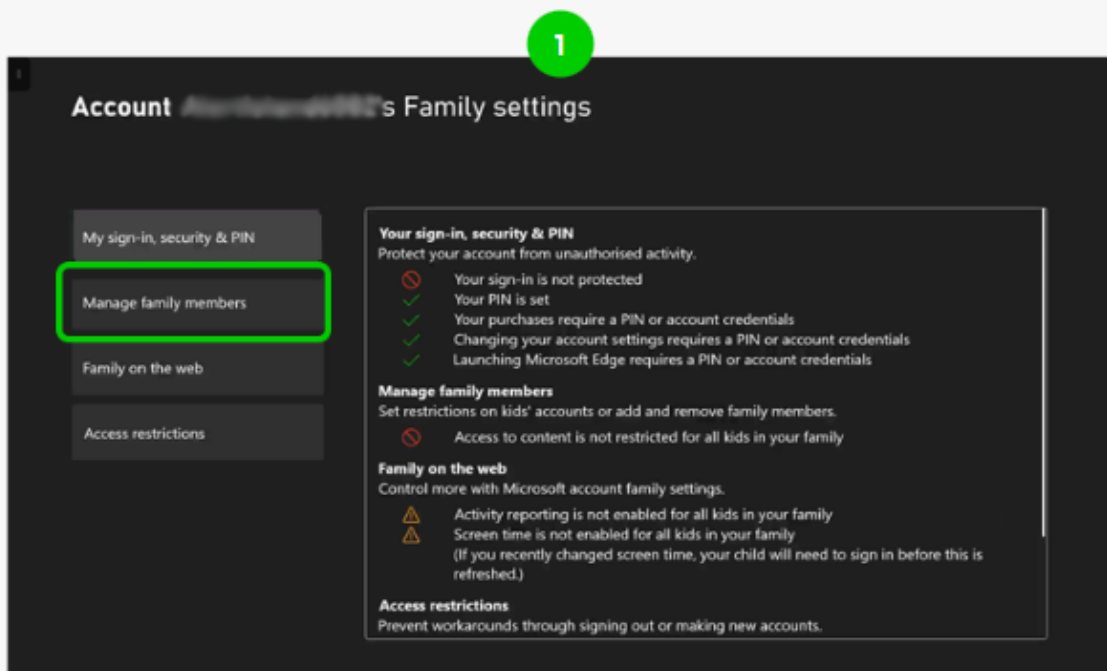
1

Account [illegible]'s Family settings

My sign-in, security & PIN

Manage family members

Family on the web

Access restrictions

Your sign-in, security & PIN
Protect your account from unauthorised activity.
Your sign-in is not protected
Your PIN is set
Your purchases require a PIN or account credentials
Changing your account settings requires a PIN or account credentials
Launching Microsoft Edge requires a PIN or account credentials

Manage family members
Set restrictions on kids' accounts or add and remove family members.
Access to content is not restricted for all kids in your family

Family on the web
Control more with Microsoft account family settings.
Activity reporting is not enabled for all kids in your family
Screen time is not enabled for all kids in your family
(If you recently changed screen time, your child will need to sign in before this is refreshed.)

Access restrictions
Prevent workarounds through signing out or making new accounts.